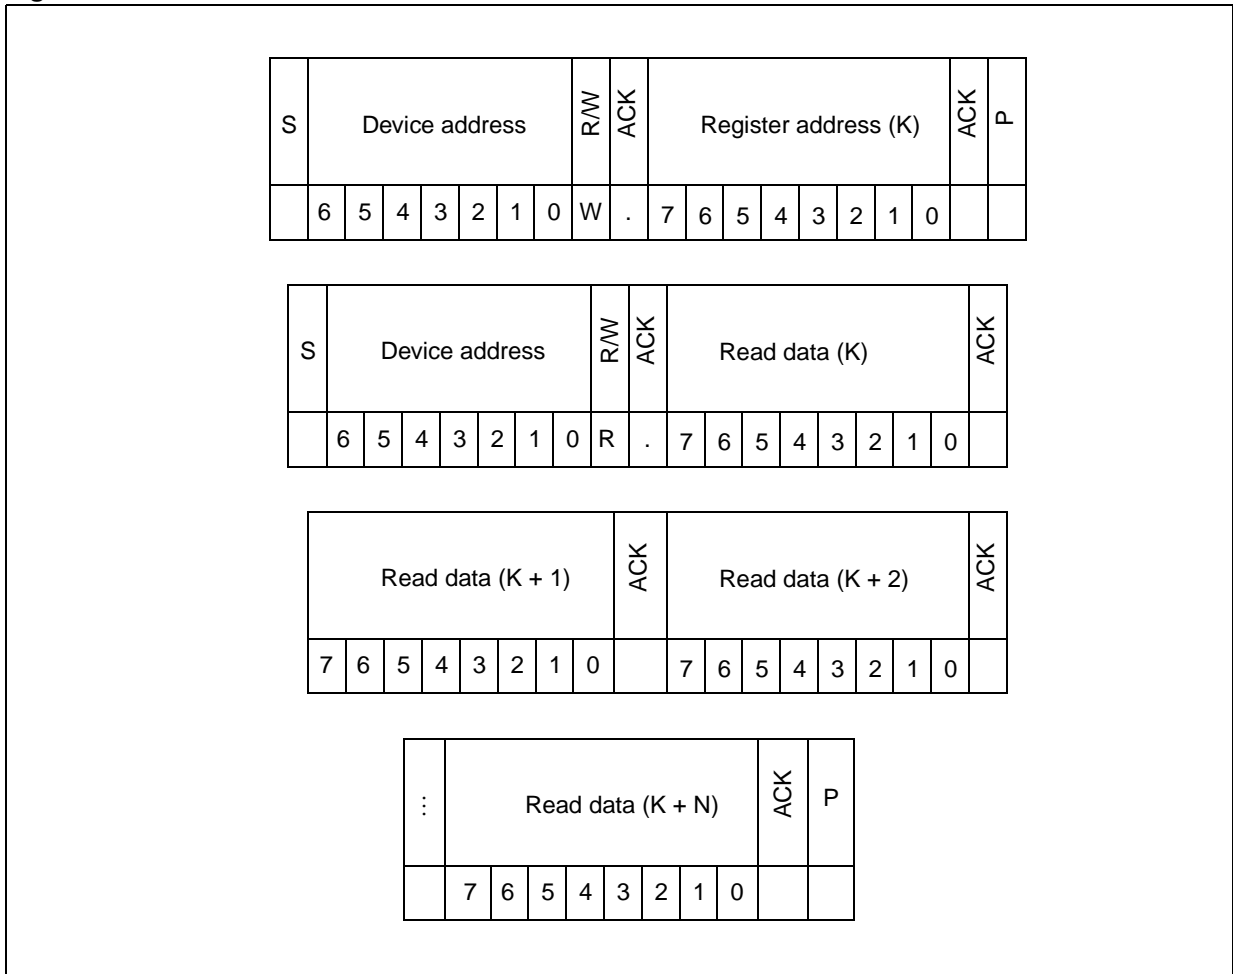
| S | Device address | | | | | | | R/W | ACK | Register address (K) | | | | | | | | ACK | P |
|---|---|---|---|---|---|---|---|---|---|---|---|---|---|---|---|---|---|---|---|
| | 6 | 5 | 4 | 3 | 2 | 1 | 0 | W | . | 7 | 6 | 5 | 4 | 3 | 2 | 1 | 0 | | |

| S | Device address | | | | | | | R/W | ACK | Read data (K) | | | | | | | | ACK |
|---|---|---|---|---|---|---|---|---|---|---|---|---|---|---|---|---|---|---|
| | 6 | 5 | 4 | 3 | 2 | 1 | 0 | R | . | 7 | 6 | 5 | 4 | 3 | 2 | 1 | 0 | |

| Read data (K + 1) | | | | | | | | ACK | Read data (K + 2) | | | | | | | | ACK |
|---|---|---|---|---|---|---|---|---|---|---|---|---|---|---|---|---|---|
| 7 | 6 | 5 | 4 | 3 | 2 | 1 | 0 | | 7 | 6 | 5 | 4 | 3 | 2 | 1 | 0 | |

| ⋮ | Read data (K + N) | | | | | | | | ACK | P |
|---|---|---|---|---|---|---|---|---|---|---|
| | 7 | 6 | 5 | 4 | 3 | 2 | 1 | 0 | | |